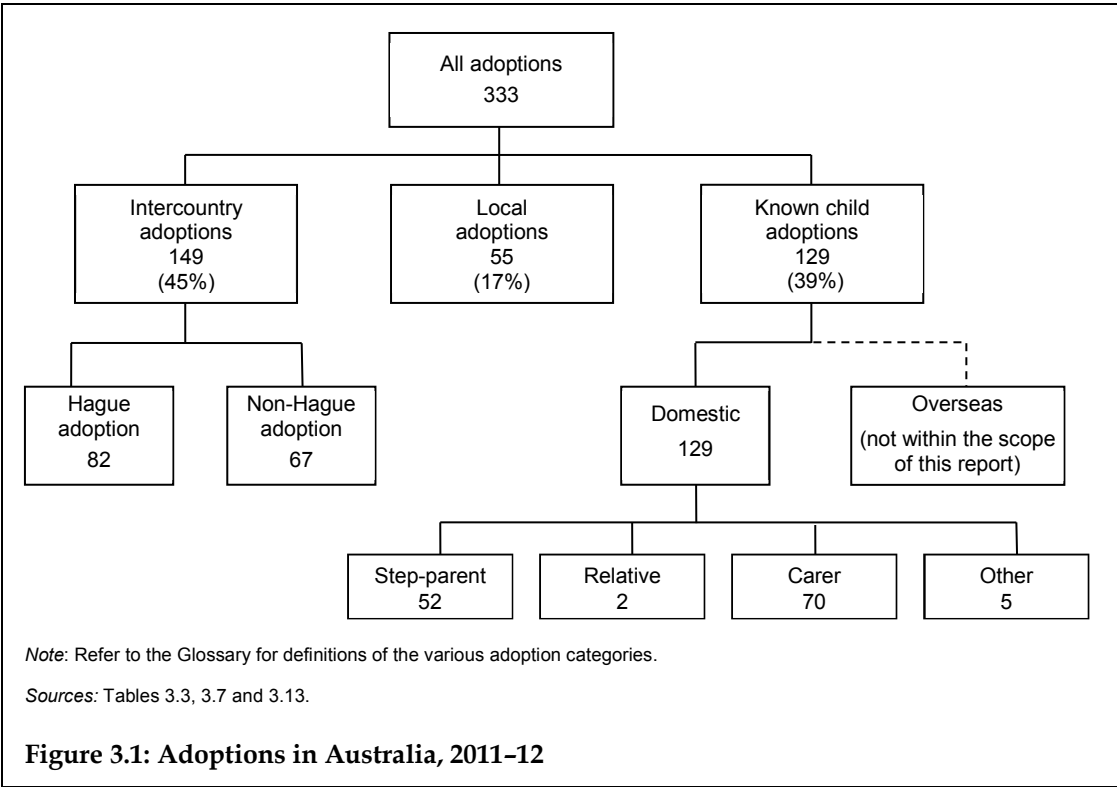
All adoptions
333

Intercountry adoptions
149
(45%)

Local adoptions
55
(17%)

Known child adoptions
129
(39%)

Hague adoption
82

Non-Hague adoption
67

Domestic
129

Overseas
(not within the scope of this report)

Step-parent
52

Relative
2

Carer
70

Other
5

*Note*: Refer to the Glossary for definitions of the various adoption categories.

*Sources:* Tables 3.3, 3.7 and 3.13.

**Figure 3.1: Adoptions in Australia, 2011–12**